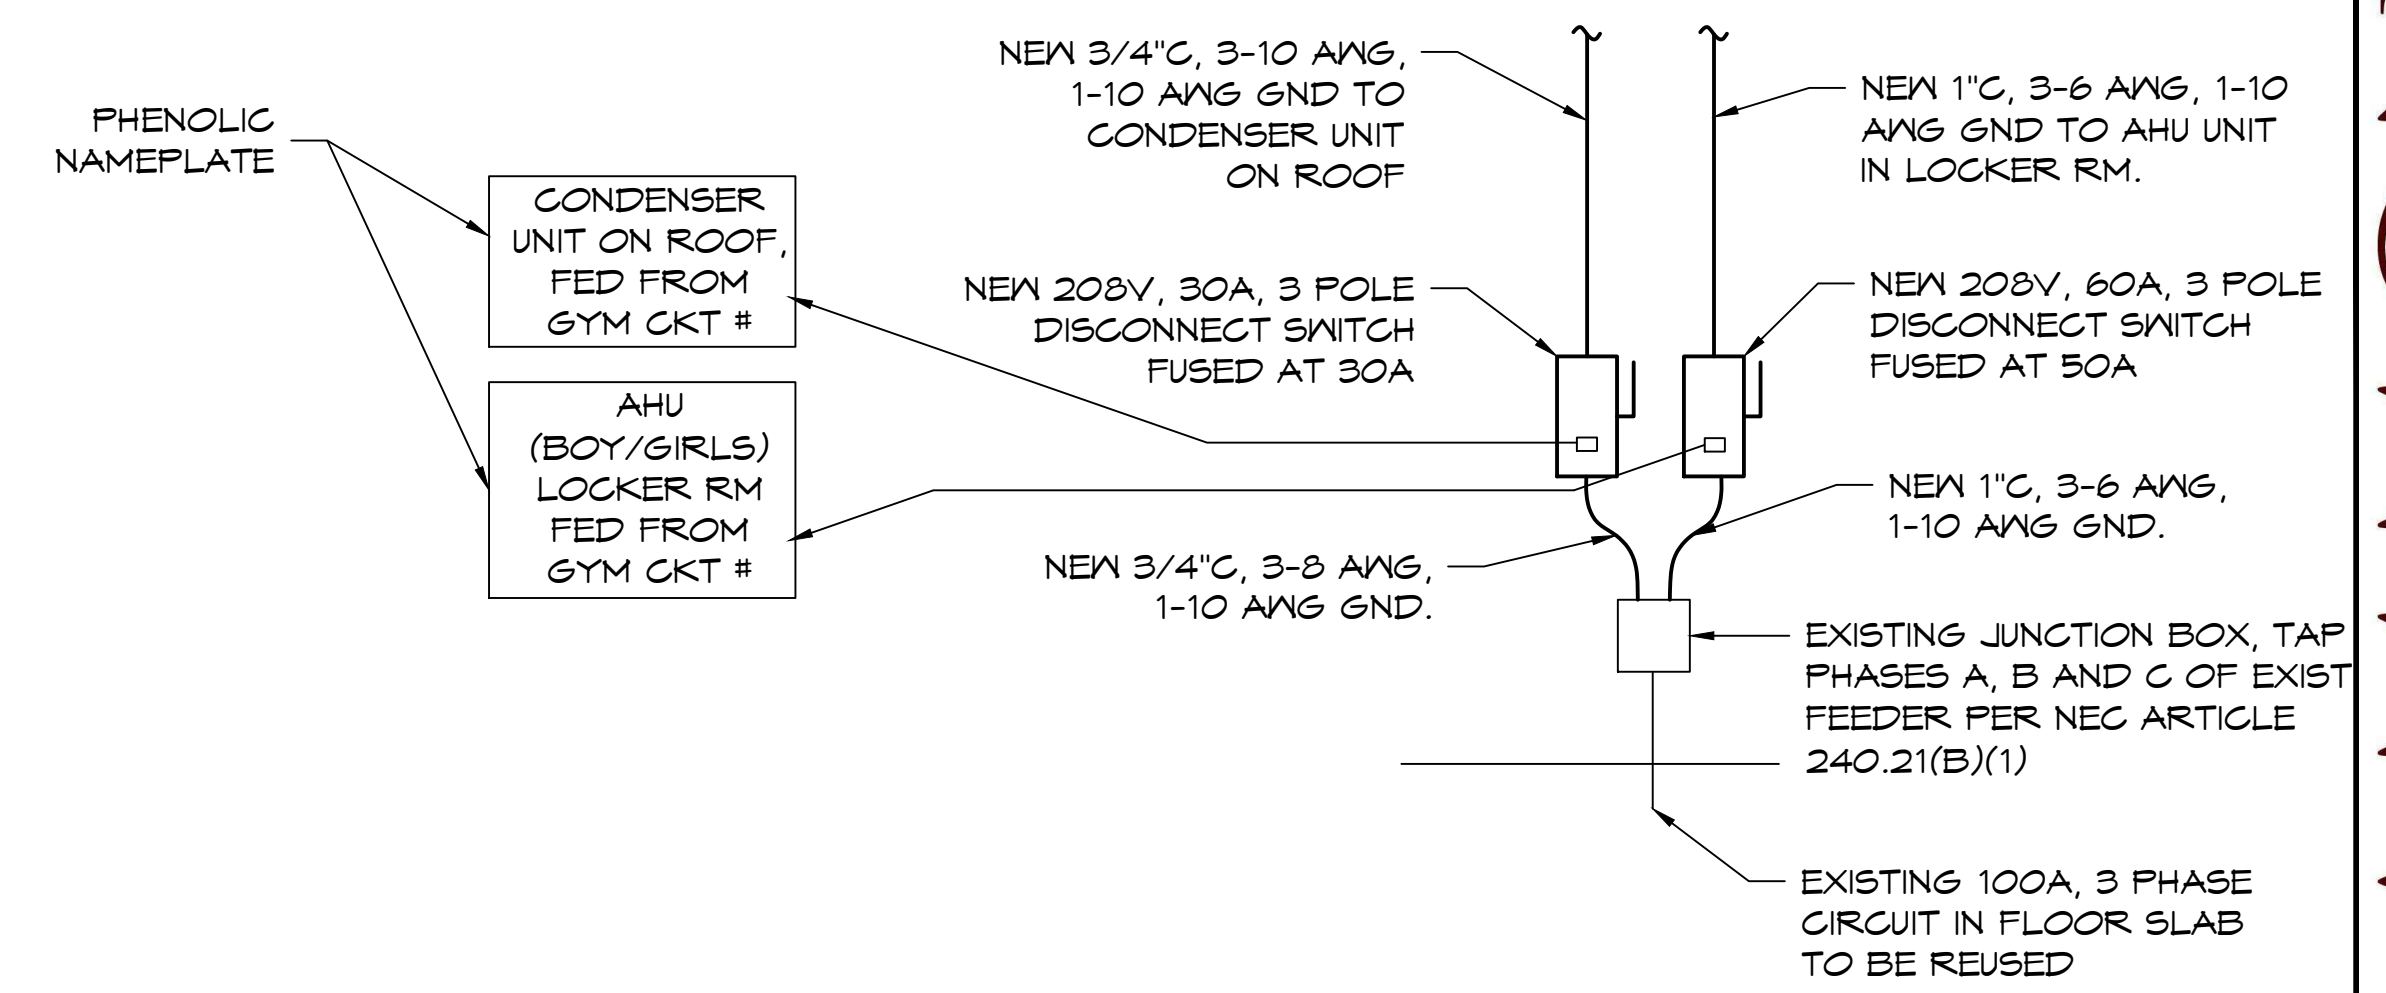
NEW 3/4"C, 3-10 AWG, 1-10 AWG GND TO CONDENSER UNIT ON ROOF

NEW 1"C, 3-6 AWG, 1-10 AWG GND TO AHU UNIT IN LOCKER RM.

PHENOLIC NAMEPLATE

CONDENSER UNIT ON ROOF, FED FROM GYM CKT #

NEW 208V, 30A, 3 POLE DISCONNECT SWITCH FUSED AT 30A

NEW 208V, 60A, 3 POLE DISCONNECT SWITCH FUSED AT 50A

AHU (BOY/GIRLS) LOCKER RM FED FROM GYM CKT #

NEW 1"C, 3-6 AWG, 1-10 AWG GND.

NEW 3/4"C, 3-8 AWG, 1-10 AWG GND.

EXISTING JUNCTION BOX, TAP PHASES A, B AND C OF EXIST FEEDER PER NEC ARTICLE 240.21(B)(1)

EXISTING 100A, 3 PHASE CIRCUIT IN FLOOR SLAB TO BE REUSED